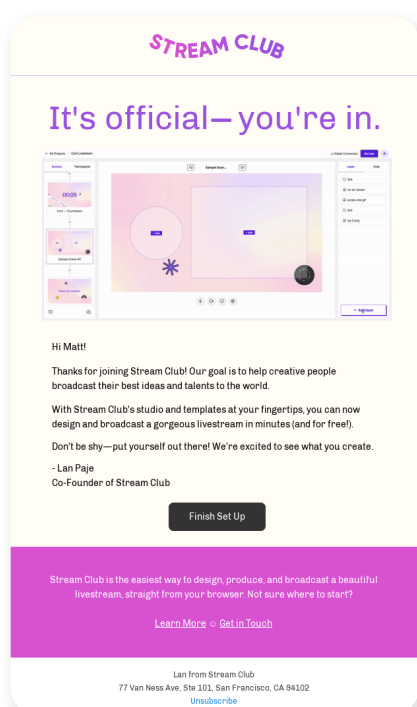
STREAM CLUB

It's official—you're in.

Hi Matt!

Thanks for joining Stream Club! Our goal is to help creative people broadcast their best ideas and talents to the world.

With Stream Club's studio and templates at your fingertips, you can now design and broadcast a gorgeous livestream in minutes (and for free!).

Don't be shy—put yourself out there! We're excited to see what you create.

- Lan Paje
Co-Founder of Stream Club

Finish Set Up

Stream Club is the easiest way to design, produce, and broadcast a beautiful livestream, straight from your browser. Not sure where to start?

Learn More ○ Get in Touch

Lan from Stream Club
77 Van Ness Ave, Ste 101, San Francisco, CA 94102
Unsubscribe